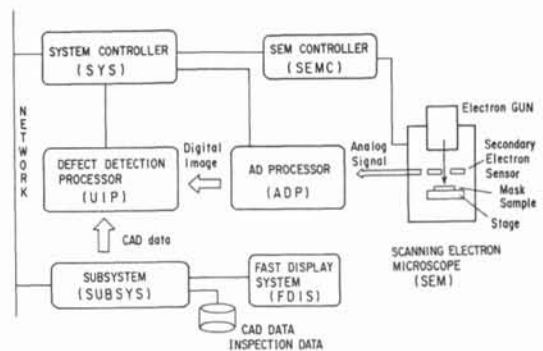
NETWORK

SYSTEM CONTROLLER
(SYS)

SEM CONTROLLER
(SEMC)

Electron GUN

Secondary Electron Sensor

Mask Sample

Stage

Digital Image

Analog Signal

DEFECT DETECTION PROCESSOR
(UIP)

AD PROCESSOR
(ADP)

CAD data

SCANNING ELECTRON MICROSCOPE
(SEM)

SUBSYSTEM
(SUBSYS)

FAST DISPLAY SYSTEM
(FDIS)

CAD DATA
INSPECTION DATA